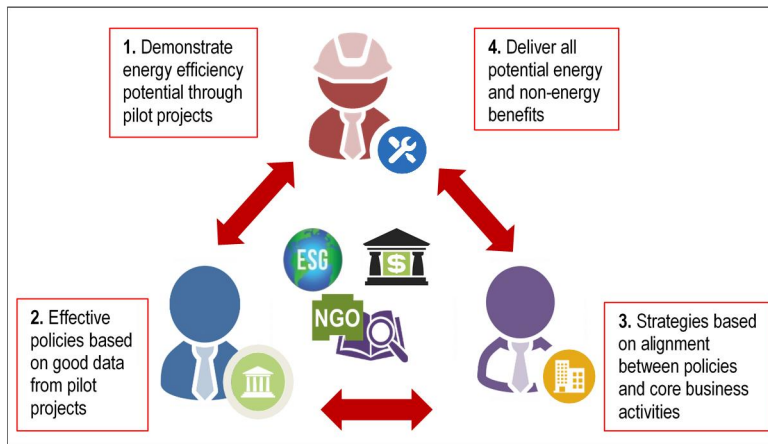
1. Demonstrate energy efficiency potential through pilot projects

4. Deliver all potential energy and non-energy benefits

ESG

$

NGO

2. Effective policies based on good data from pilot projects

3. Strategies based on alignment between policies and core business activities